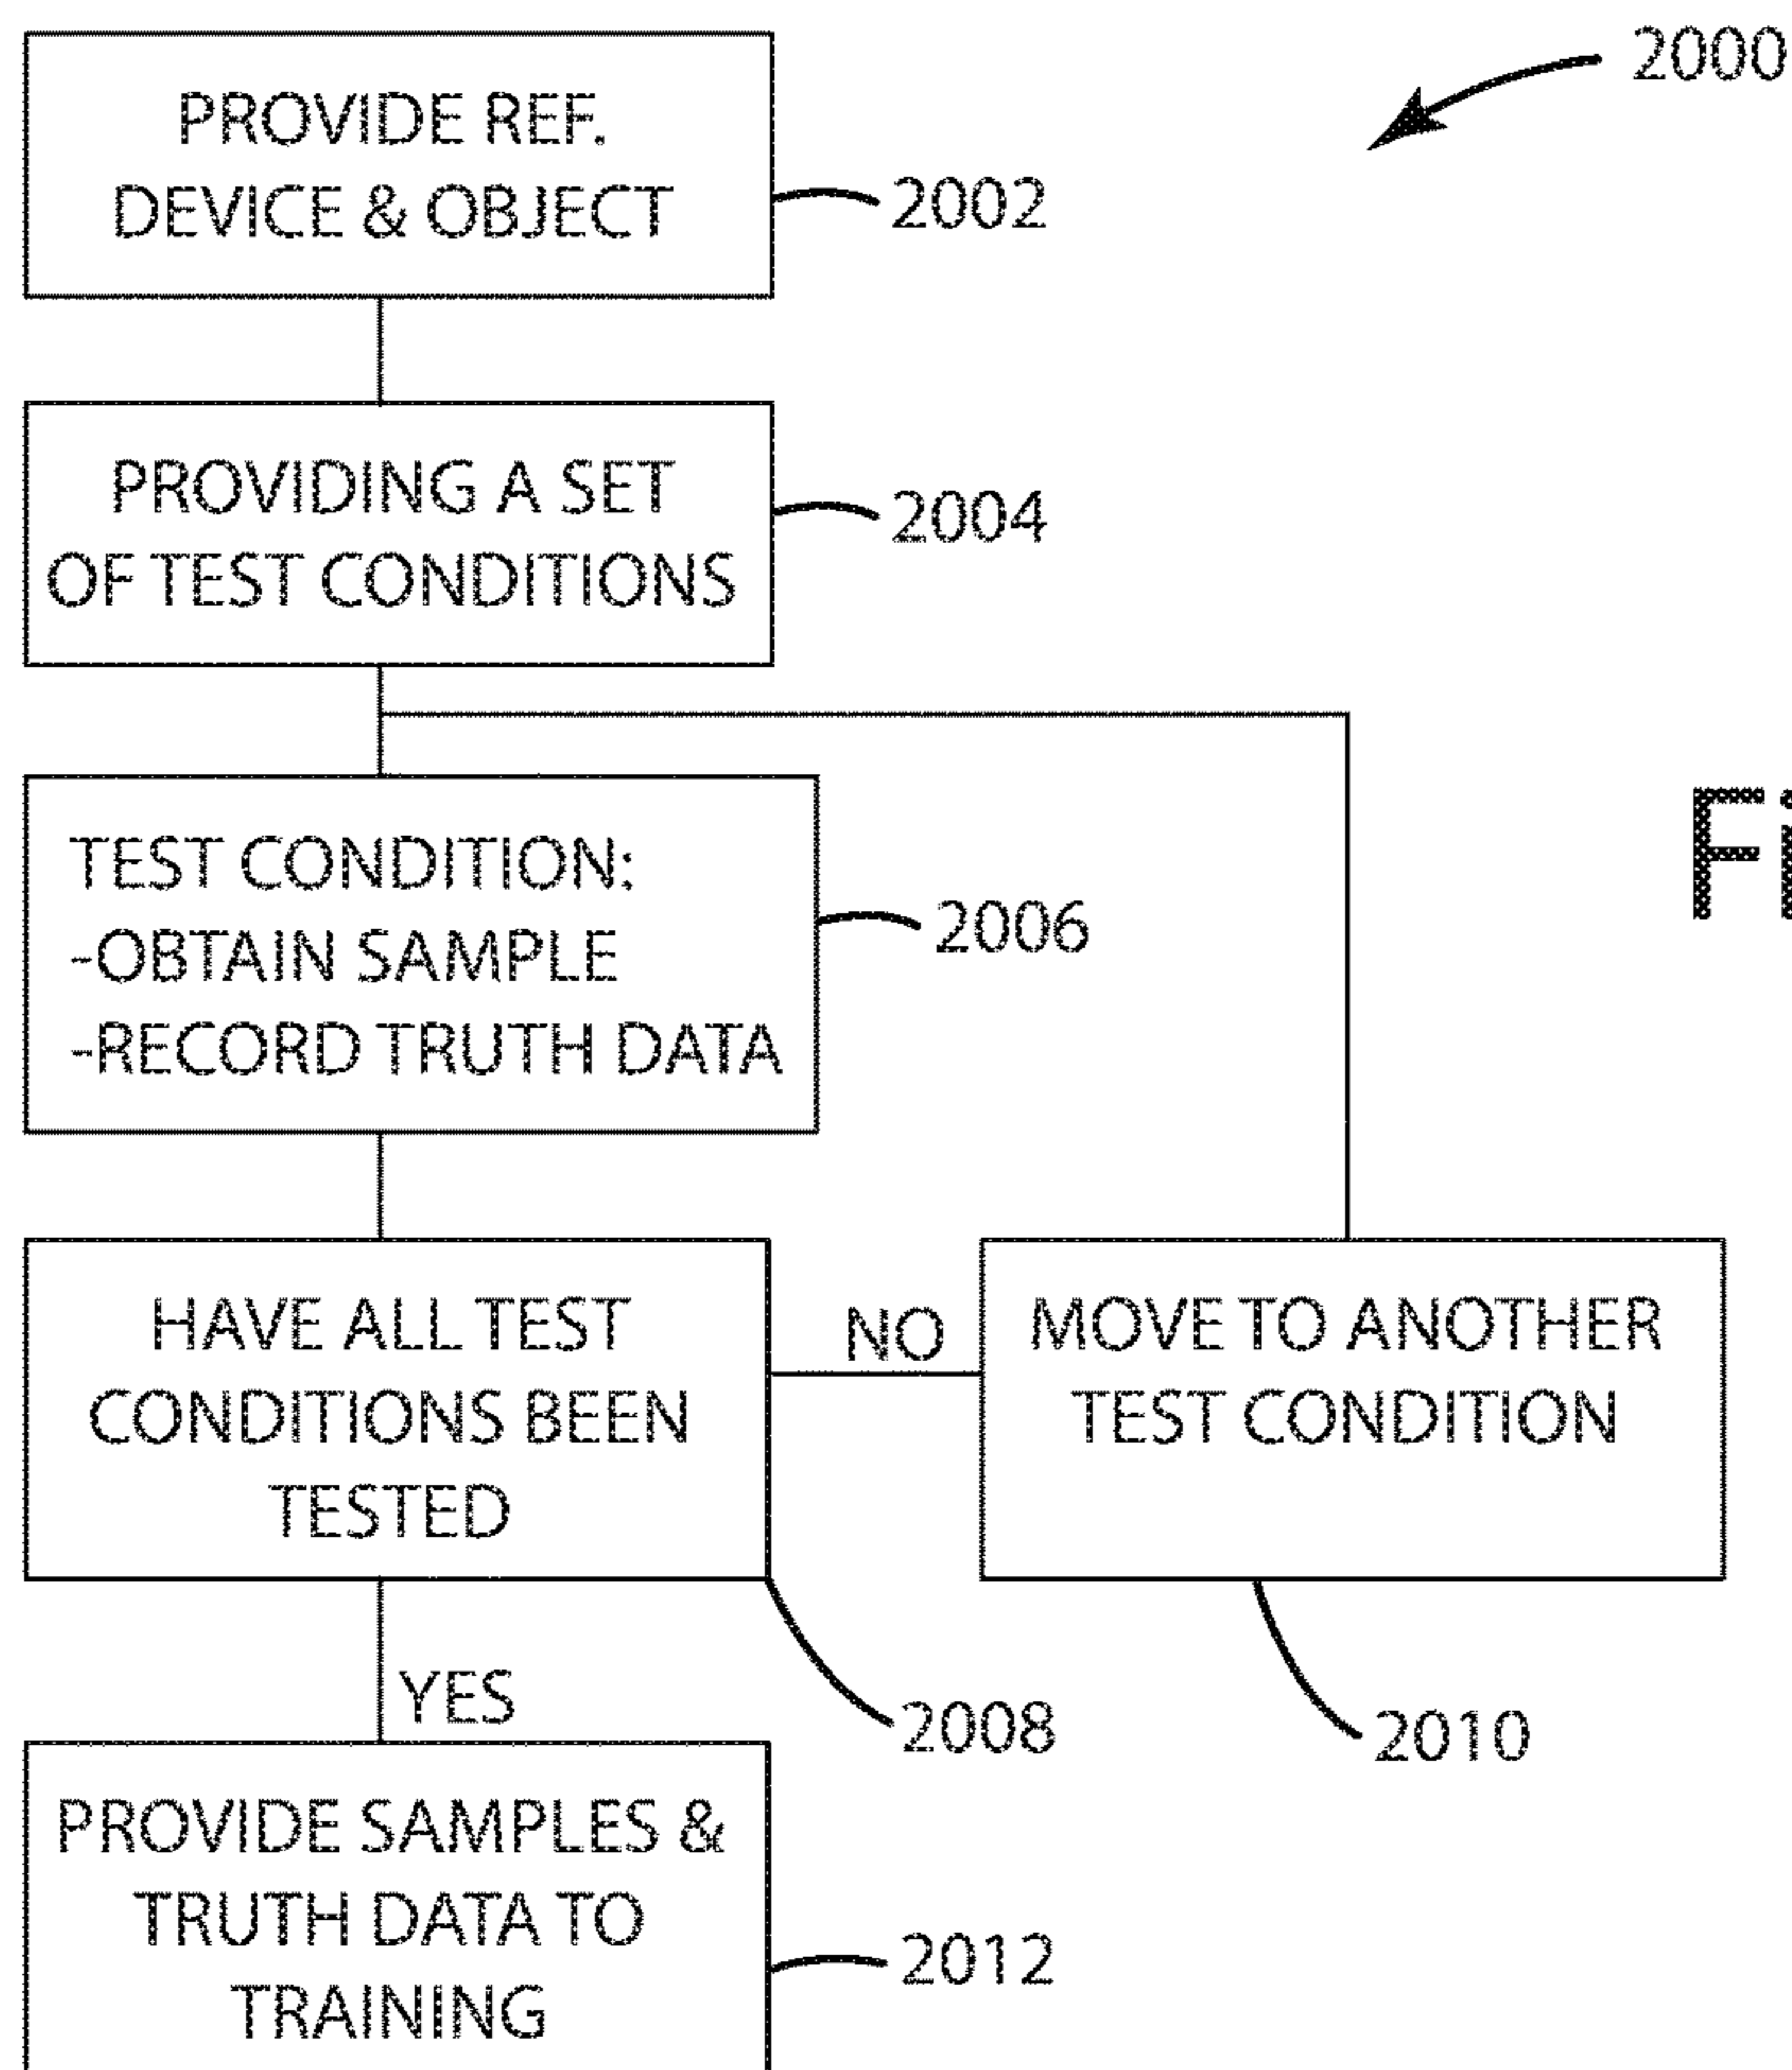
2000

PROVIDE REF. DEVICE & OBJECT

2002

PROVIDING A SET OF TEST CONDITIONS

2004

Fi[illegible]

TEST CONDITION:
-OBTAIN SAMPLE
-RECORD TRUTH DATA

2006

HAVE ALL TEST CONDITIONS BEEN TESTED

NO

MOVE TO ANOTHER TEST CONDITION

YES

2008

2010

PROVIDE SAMPLES & TRUTH DATA TO TRAINING

2012